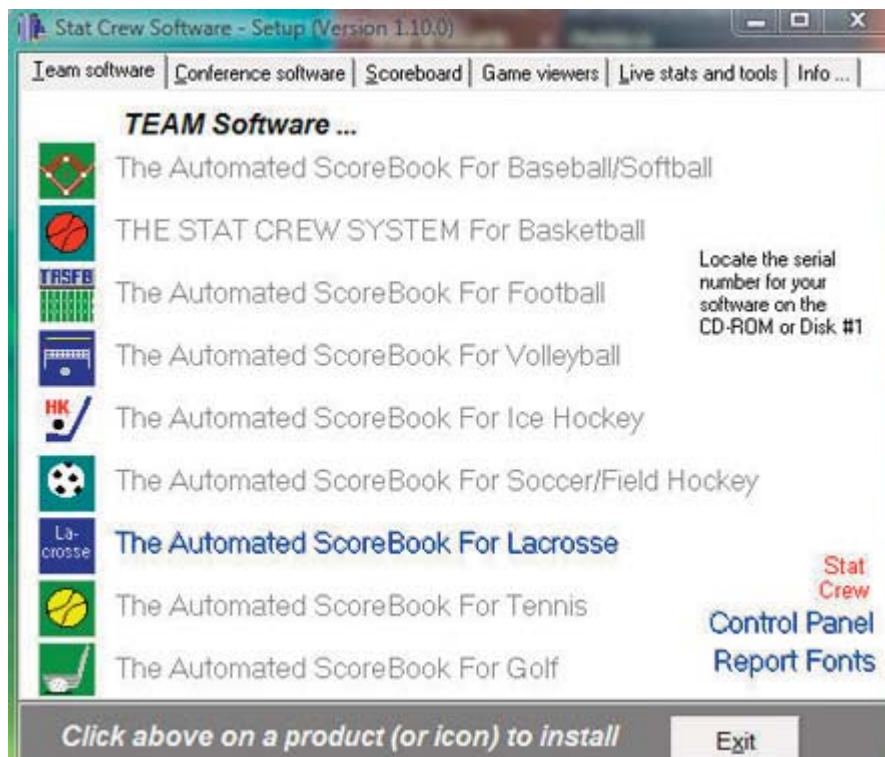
Stat Crew Software - Setup (Version 1.10.0)

Team software | Conference software | Scoreboard | Game viewers | Live stats and tools | Info ...

TEAM Software ...

The Automated ScoreBook For Baseball/Softball

THE STAT CREW SYSTEM For Basketball

TASFB

The Automated ScoreBook For Football

The Automated ScoreBook For Volleyball

HK

The Automated ScoreBook For Ice Hockey

The Automated ScoreBook For Soccer/Field Hockey

La-crosse

The Automated ScoreBook For Lacrosse

The Automated ScoreBook For Tennis

The Automated ScoreBook For Golf

Locate the serial number for your software on the CD-ROM or Disk #1

Stat Crew

Control Panel

Report Fonts

Click above on a product (or icon) to install

Exit